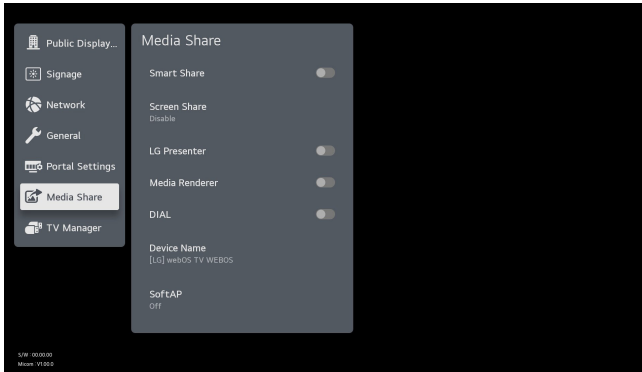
Public Display...
Signage
Network
General
Portal Settings
Media Share
TV Manager

Media Share

Smart Share

Screen Share
Disable

LG Presenter

Media Renderer

DIAL

Device Name
[LG] webOS TV WEBOS

SoftAP
Off

S/W : 00.00.00
Micom : V1.00.0